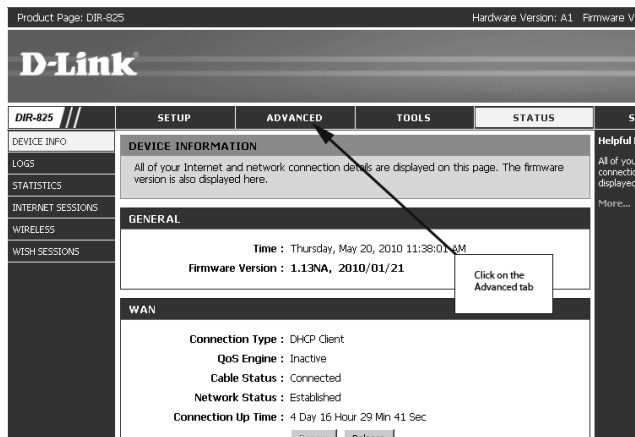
Product Page: DIR-825

Hardware Version: A1 Firmware V

D-Link

DIR-825

SETUP

ADVANCED

TOOLS

STATUS

S

DEVICE INFO

LOGS

STATISTICS

INTERNET SESSIONS

WIRELESS

WISH SESSIONS

DEVICE INFORMATION

All of your Internet and network connection details are displayed on this page. The firmware version is also displayed here.

Helpful

All of you connectio displayed

More...

GENERAL

Time : Thursday, May 20, 2010 11:38:01 AM

Firmware Version : 1.13NA, 2010/01/21

Click on the Advanced tab

WAN

Connection Type : DHCP Client

QoS Engine : Inactive

Cable Status : Connected

Network Status : Established

Connection Up Time : 4 Day 16 Hour 29 Min 41 Sec

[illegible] Release